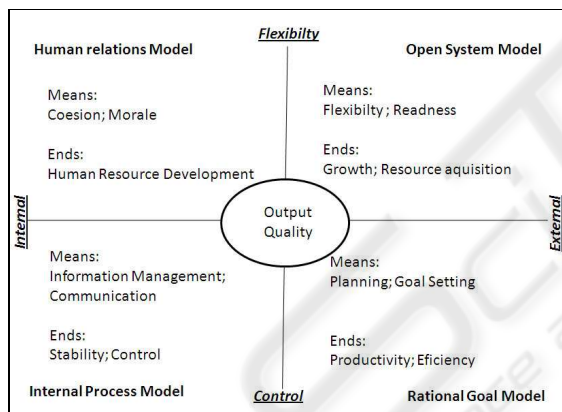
Flexibilty

Human relations Model

Means:
Coesion; Morale

Ends:
Human Resource Development

Open System Model

Means:
Flexibilty ; Readness

Ends:
Growth; Resource aquisition

Internal

Output Quality

External

Means:
Information Management;
Communication

Ends:
Stability; Control

Internal Process Model

Means:
Planning; Goal Setting

Ends:
Productivity; Eficiency

Rational Goal Model

Control